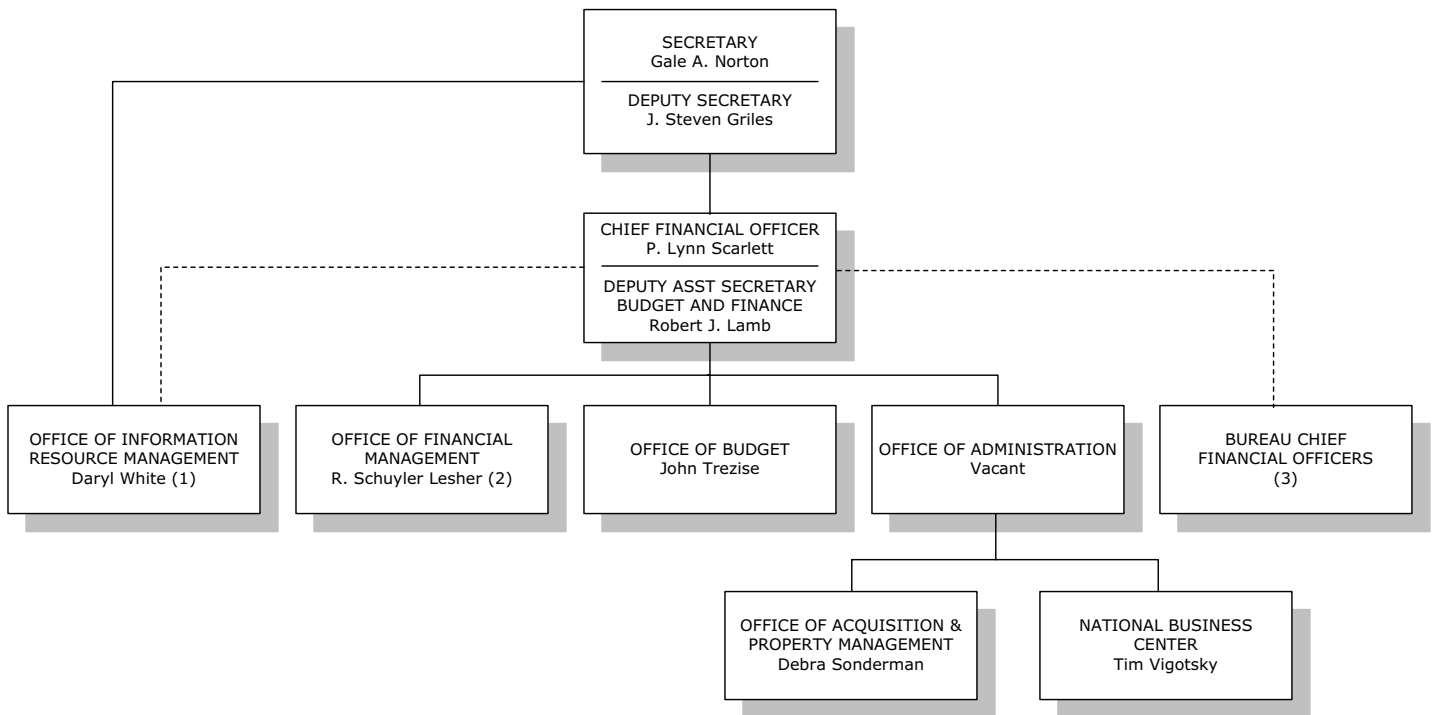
SECRETARY
Gale A. Norton

DEPUTY SECRETARY
J. Steven Griles

CHIEF FINANCIAL OFFICER
P. Lynn Scarlett

DEPUTY ASST SECRETARY
BUDGET AND FINANCE
Robert J. Lamb

OFFICE OF INFORMATION RESOURCE MANAGEMENT
Daryl White (1)

OFFICE OF FINANCIAL MANAGEMENT
R. Schuyler Lesher (2)

OFFICE OF BUDGET
John Trezise

OFFICE OF ADMINISTRATION
Vacant

BUREAU CHIEF FINANCIAL OFFICERS
(3)

OFFICE OF ACQUISITION & PROPERTY MANAGEMENT
Debra Sonderman

NATIONAL BUSINESS CENTER
Tim Vigotsky